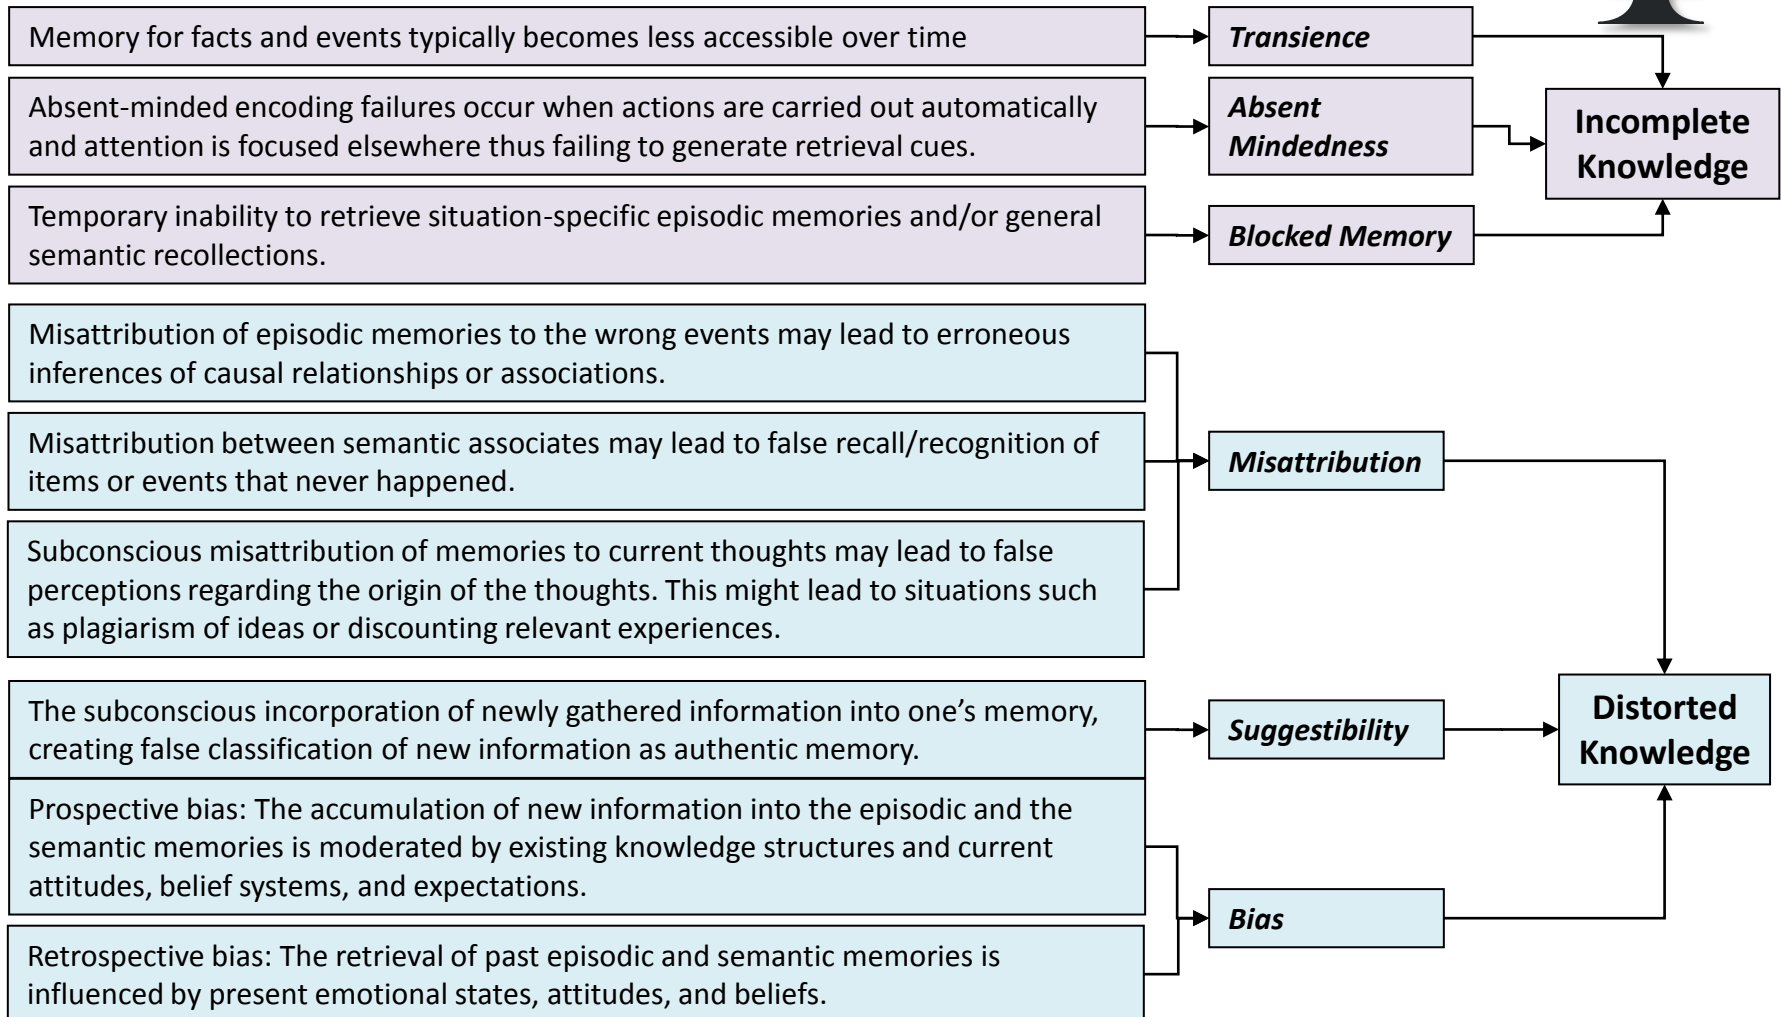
Memory for facts and events typically becomes less accessible over time

*Transience*

Absent-minded encoding failures occur when actions are carried out automatically and attention is focused elsewhere thus failing to generate retrieval cues.

*Absent Mindedness*

**Incomplete Knowledge**

Temporary inability to retrieve situation-specific episodic memories and/or general semantic recollections.

*Blocked Memory*

Misattribution of episodic memories to the wrong events may lead to erroneous inferences of causal relationships or associations.

Misattribution between semantic associates may lead to false recall/recognition of items or events that never happened.

*Misattribution*

Subconscious misattribution of memories to current thoughts may lead to false perceptions regarding the origin of the thoughts. This might lead to situations such as plagiarism of ideas or discounting relevant experiences.

The subconscious incorporation of newly gathered information into one's memory, creating false classification of new information as authentic memory.

*Suggestibility*

**Distorted Knowledge**

Prospective bias: The accumulation of new information into the episodic and the semantic memories is moderated by existing knowledge structures and current attitudes, belief systems, and expectations.

*Bias*

Retrospective bias: The retrieval of past episodic and semantic memories is influenced by present emotional states, attitudes, and beliefs.